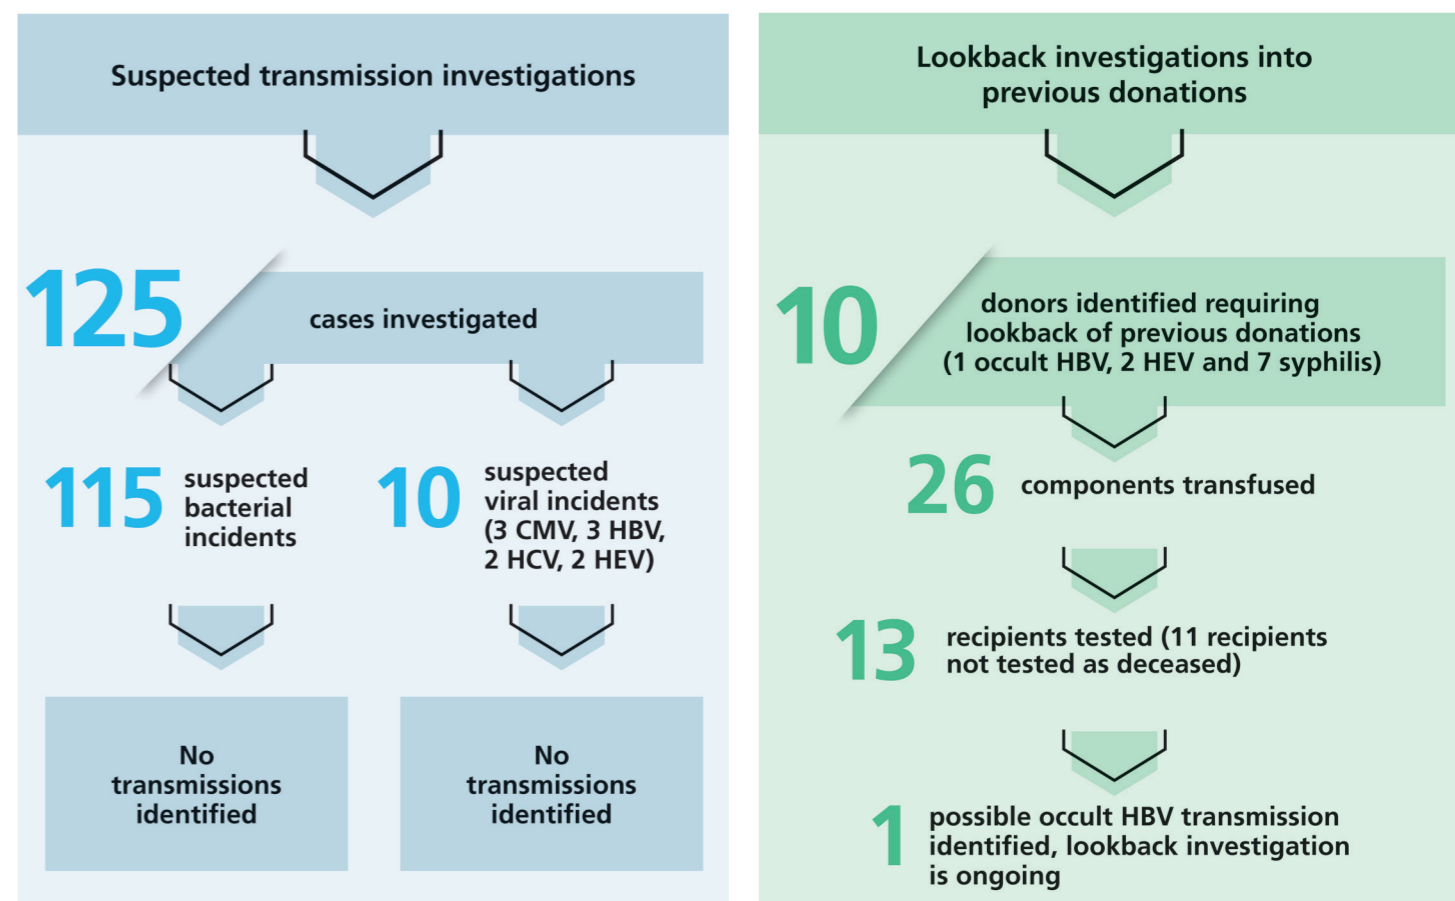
Suspected transmission investigations

125 cases investigated

115 suspected bacterial incidents

10 suspected viral incidents (3 CMV, 3 HBV, 2 HCV, 2 HEV)

No transmissions identified

No transmissions identified

Lookback investigations into previous donations

10 donors identified requiring lookback of previous donations (1 occult HBV, 2 HEV and 7 syphilis)

26 components transfused

13 recipients tested (11 recipients not tested as deceased)

1 possible occult HBV transmission identified, lookback investigation is ongoing